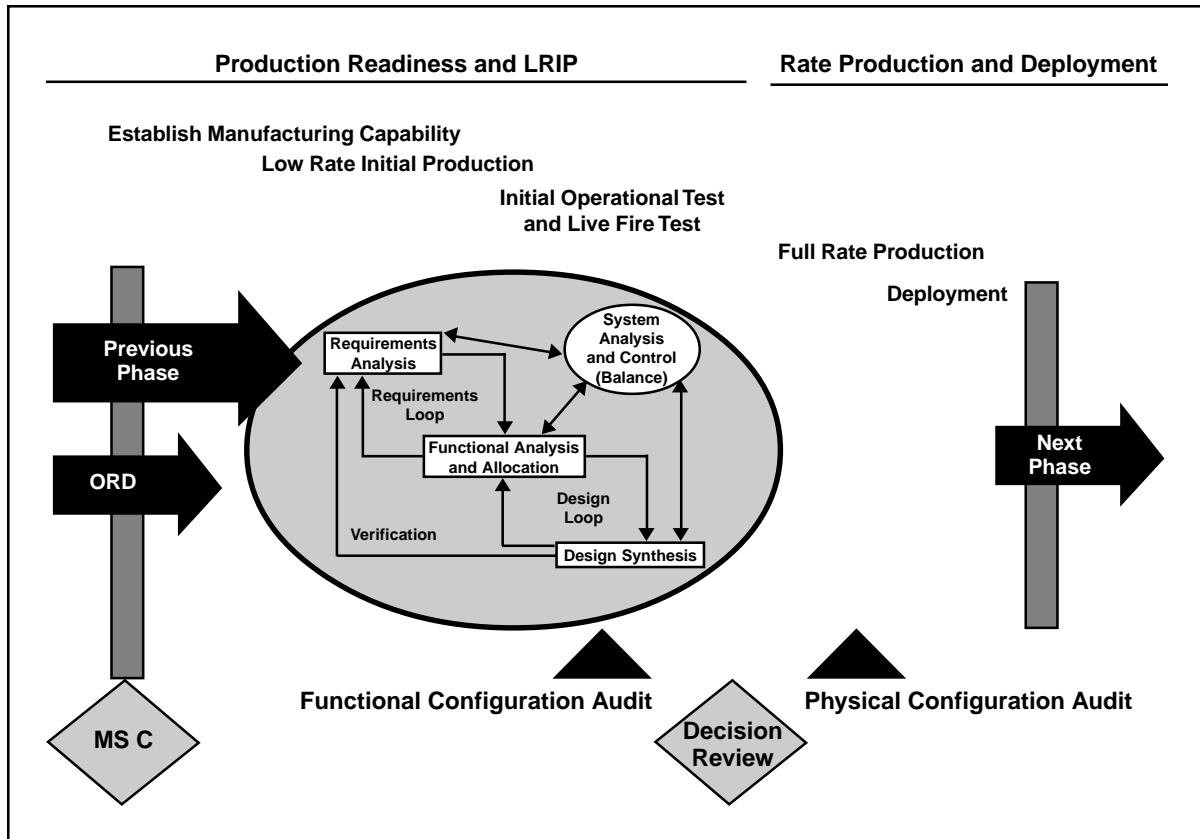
Production Readiness and LRIP

Rate Production and Deployment

Establish Manufacturing Capability

Low Rate Initial Production

Initial Operational Test and Live Fire Test

Full Rate Production

Deployment

Previous Phase

ORD

Requirements Analysis

System Analysis and Control (Balance)

Requirements Loop

Functional Analysis and Allocation

Design Loop

Verification

Design Synthesis

Next Phase

Functional Configuration Audit

Physical Configuration Audit

MS C

Decision Review